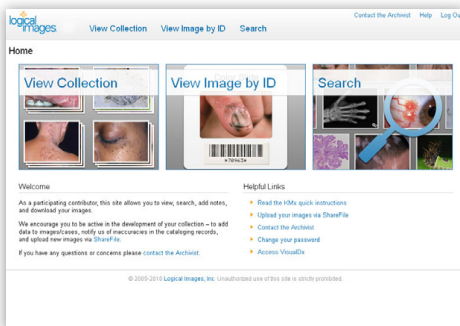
logical images

View Collection View Image by ID Search

Contact the Archivist Help Log Ou

Home

View Collection

View Image by ID

Search

Welcome

As a participating contributor, this site allows you to view, search, add notes, and download your images.

We encourage you to be active in the development of your collection – to add data to images/cases, notify us of inaccuracies in the cataloging records, and upload new images via ShareFile.

If you have any questions or concerns please contact the Archivist.

Helpful Links

Read the KMx quick instructions
Upload your images via ShareFile
Contact the Archivist
Change your password
Access VisualDx

© 2009-2010 Logical Images, Inc. Unauthorized use of this site is strictly prohibited.